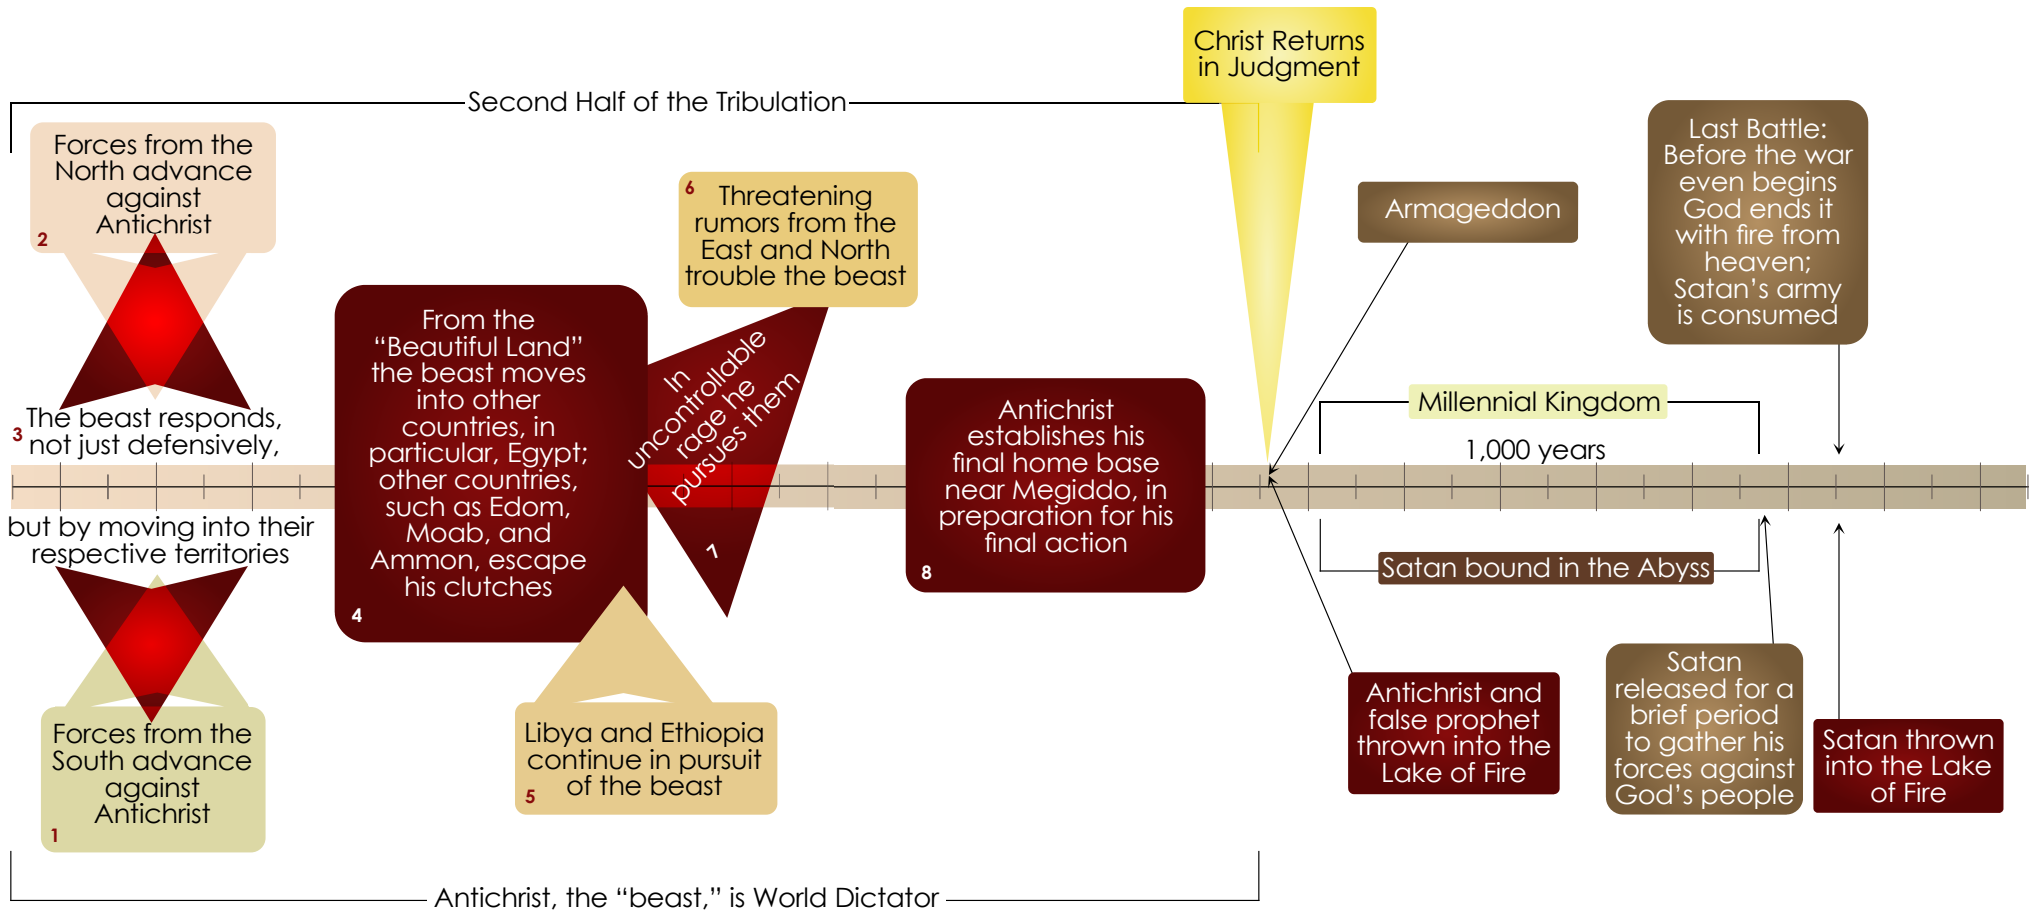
Christ Returns in Judgment

Second Half of the Tribulation

Forces from the North advance against Antichrist
2

3 The beast responds, not just defensively,

but by moving into their respective territories

Forces from the South advance against Antichrist
1

From the "Beautiful Land" the beast moves into other countries, in particular, Egypt; other countries, such as Edom, Moab, and Ammon, escape his clutches
4

6 Threatening rumors from the East and North trouble the beast

In uncontrollable rage he pursues them
7

Libya and Ethiopia continue in pursuit of the beast
5

Antichrist establishes his final home base near Megiddo, in preparation for his final action
8

Armageddon

Last Battle: Before the war even begins God ends it with fire from heaven; Satan's army is consumed

Millennial Kingdom

1,000 years

Satan bound in the Abyss

Antichrist and false prophet thrown into the Lake of Fire

Satan released for a brief period to gather his forces against God's people

Satan thrown into the Lake of Fire

Antichrist, the "beast," is World Dictator